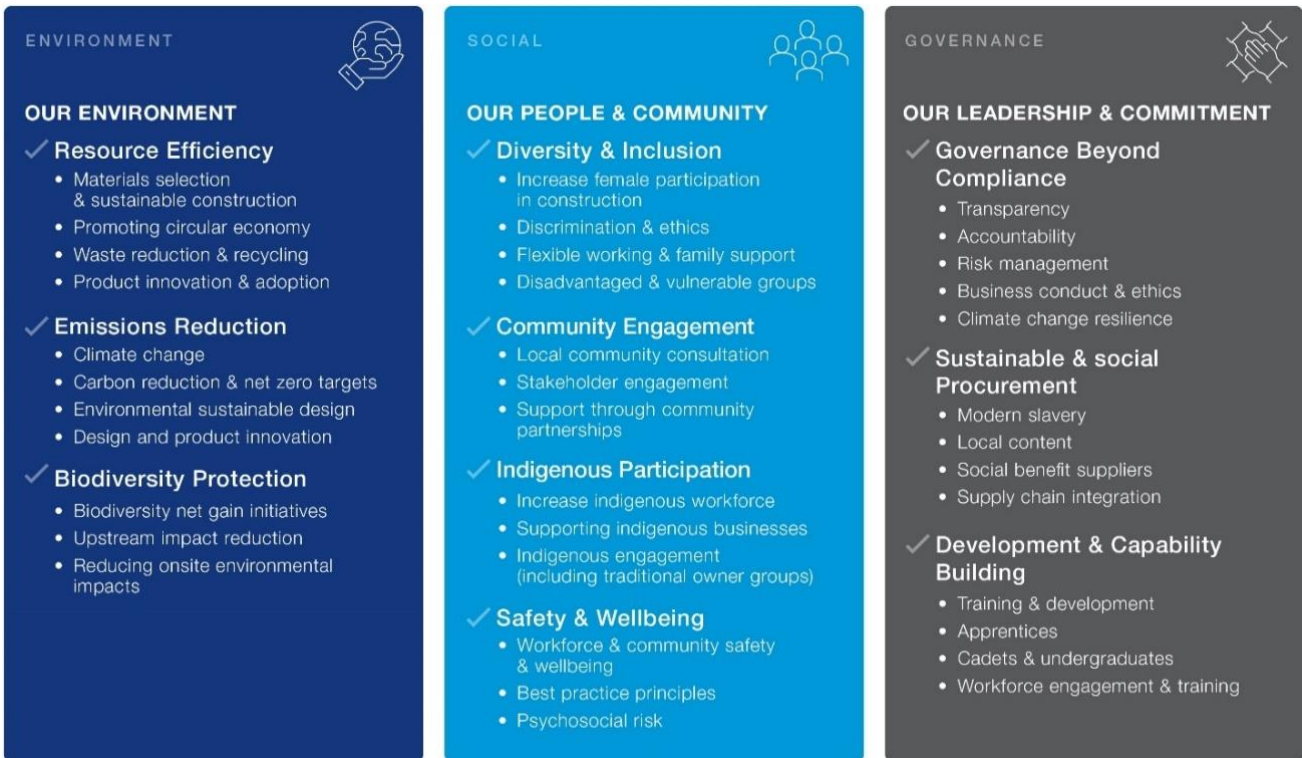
ENVIRONMENT

OUR ENVIRONMENT

✓ Resource Efficiency
• Materials selection & sustainable construction
• Promoting circular economy
• Waste reduction & recycling
• Product innovation & adoption

✓ Emissions Reduction
• Climate change
• Carbon reduction & net zero targets
• Environmental sustainable design
• Design and product innovation

✓ Biodiversity Protection
• Biodiversity net gain initiatives
• Upstream impact reduction
• Reducing onsite environmental impacts

SOCIAL

OUR PEOPLE & COMMUNITY

✓ Diversity & Inclusion
• Increase female participation in construction
• Discrimination & ethics
• Flexible working & family support
• Disadvantaged & vulnerable groups

✓ Community Engagement
• Local community consultation
• Stakeholder engagement
• Support through community partnerships

✓ Indigenous Participation
• Increase indigenous workforce
• Supporting indigenous businesses
• Indigenous engagement (including traditional owner groups)

✓ Safety & Wellbeing
• Workforce & community safety & wellbeing
• Best practice principles
• Psychosocial risk

GOVERNANCE

OUR LEADERSHIP & COMMITMENT

✓ Governance Beyond Compliance
• Transparency
• Accountability
• Risk management
• Business conduct & ethics
• Climate change resilience

✓ Sustainable & social Procurement
• Modern slavery
• Local content
• Social benefit suppliers
• Supply chain integration

✓ Development & Capability Building
• Training & development
• Apprentices
• Cadets & undergraduates
• Workforce engagement & training